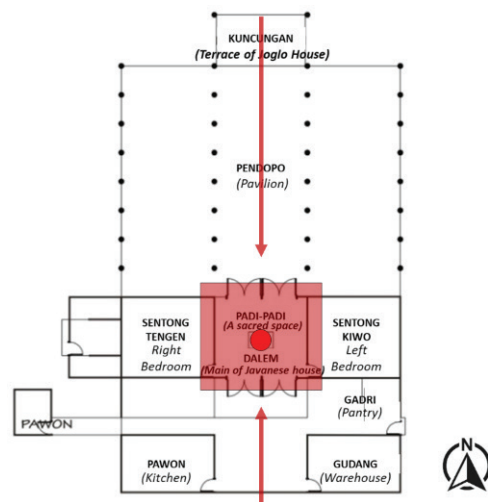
KUNCUNGAN
(Terrace of Joglo House)

PENDOPO
(Pavilion)

SENTONG
TENGEN
Right
Bedroom

PADI-PADI
(A sacred space)
DALEM
(Main of Javanese house)

SENTONG
KIWO
Left
Bedroom

PAWON

GADRI
(Pantry)

PAWON
(Kitchen)

GUDANG
(Warehouse)

N